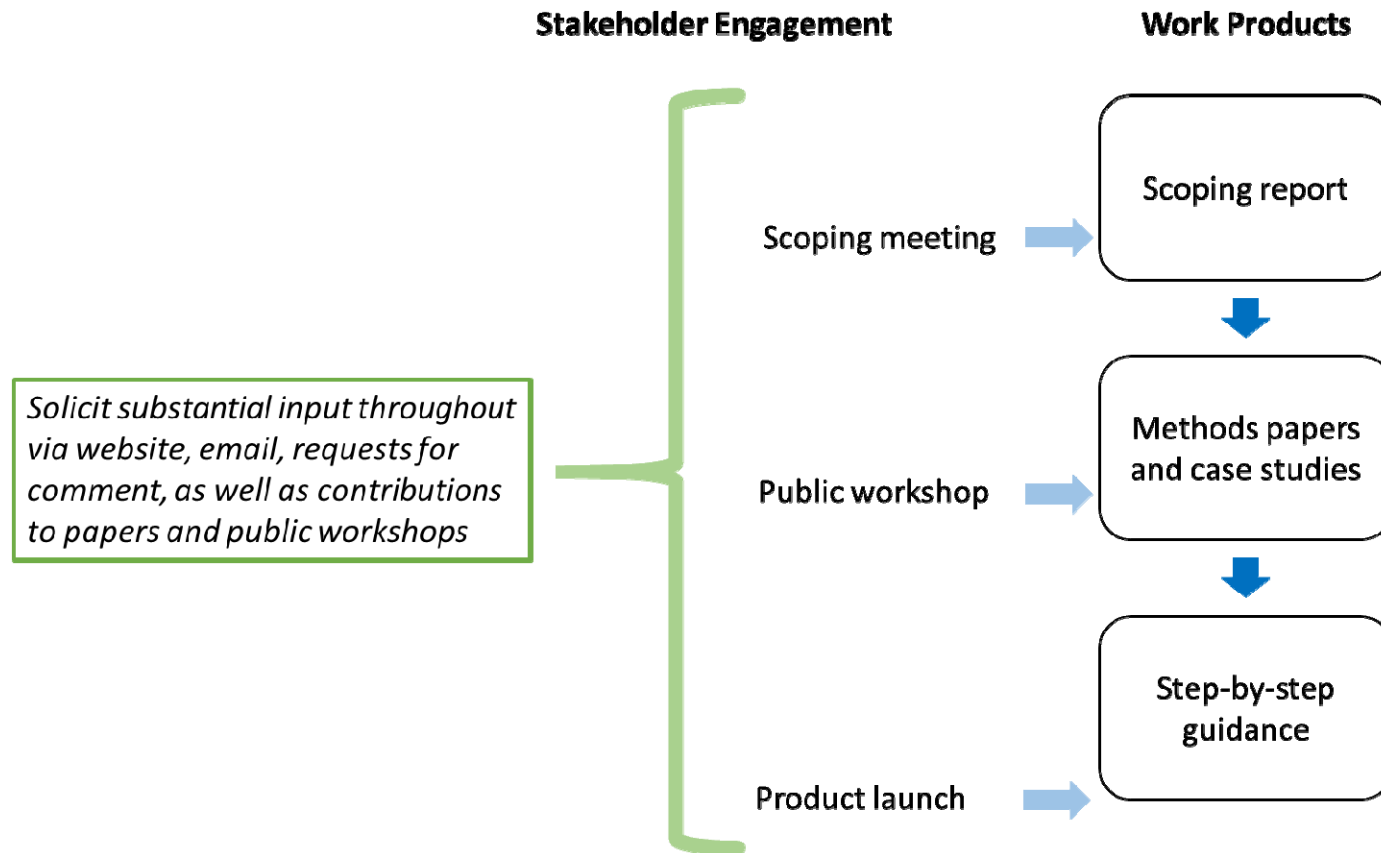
Stakeholder Engagement

Work Products

Solicit substantial input throughout via website, email, requests for comment, as well as contributions to papers and public workshops

Scoping meeting

Scoping report

Public workshop

Methods papers and case studies

Product launch

Step-by-step guidance